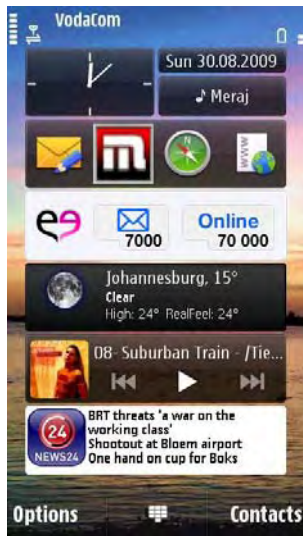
VodaCom

Sun 30.08.2009

♪ Meraj

7000

Online
70 000

Johannesburg, 15°
Clear
High: 24° RealFeel: 24°

08- Suburban Train - /Tie...

24
NEWS24

BRT threats 'a war on the working class'
Shootout at Bloem airport
One hand on cup for Boks

Options

Contacts